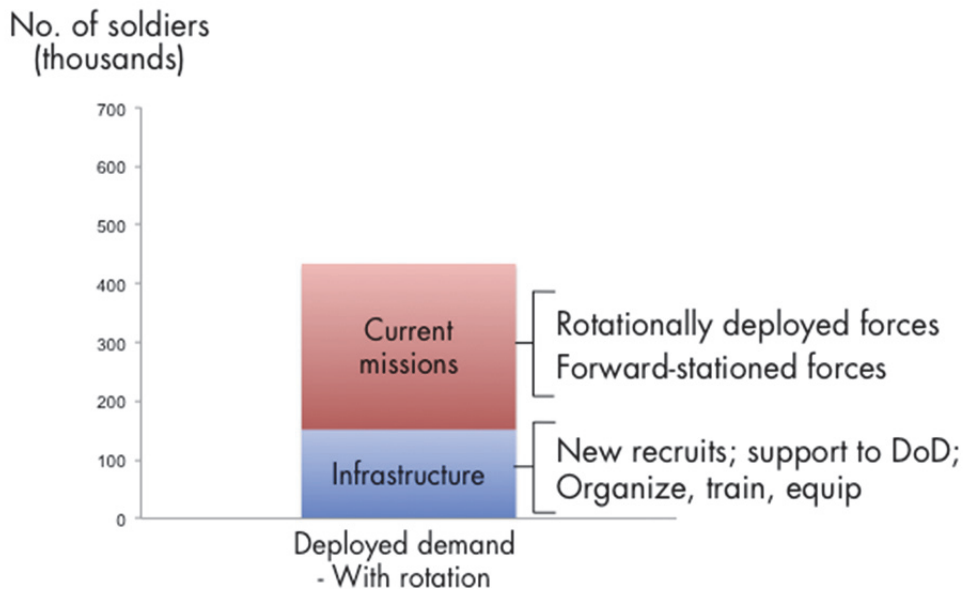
No. of soldiers (thousands)

700
600
500
400
300
200
100
0

Current missions

Infrastructure

Rotationally deployed forces
Forward-stationed forces

New recruits; support to DoD;
Organize, train, equip

Deployed demand
- With rotation